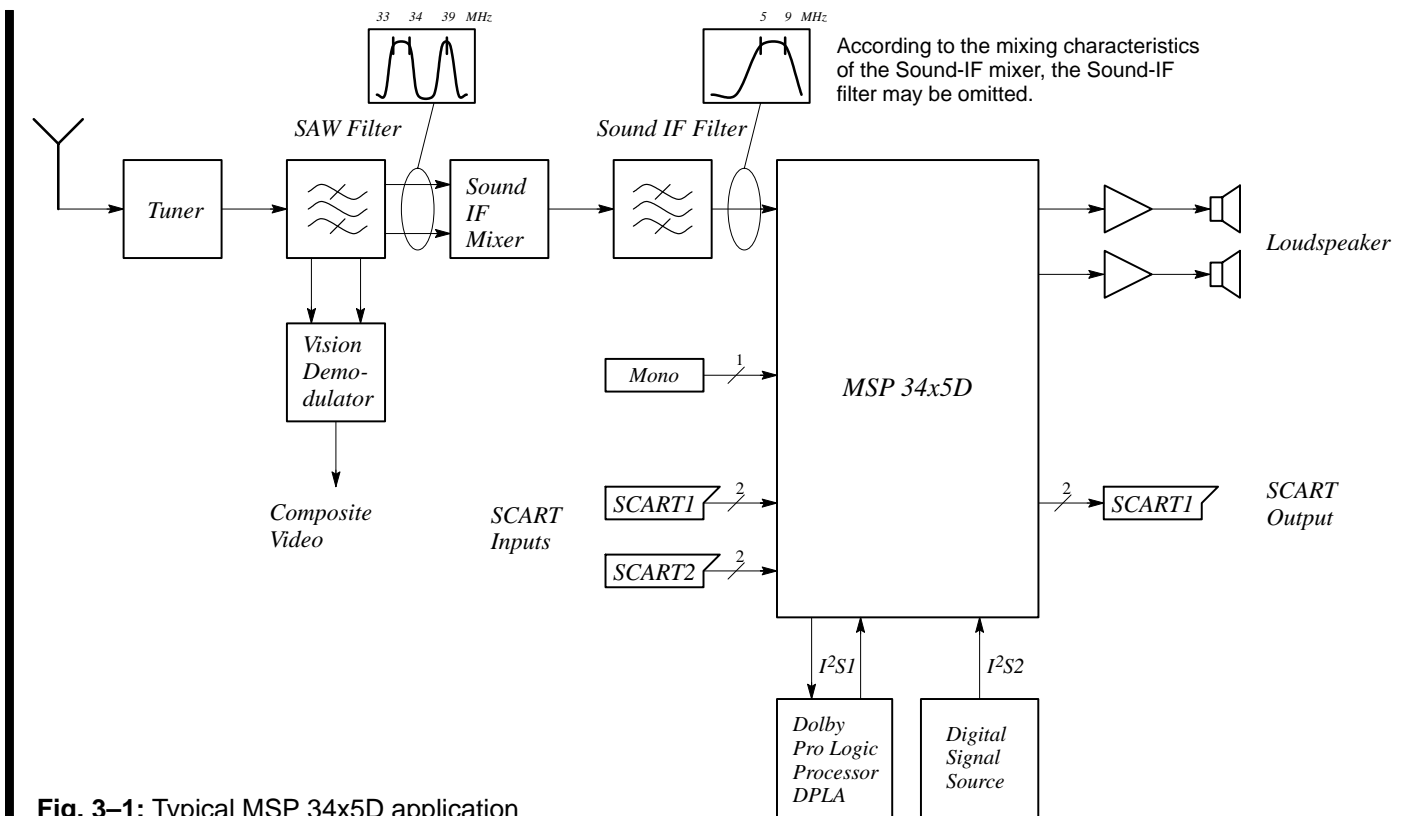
33 34 39 MHz

5 9 MHz

According to the mixing characteristics of the Sound-IF mixer, the Sound-IF filter may be omitted.

SAW Filter

Sound IF Filter

Tuner

Sound IF Mixer

Loudspeaker

Vision Demodulator

Composite Video

Mono

1

MSP 34x5D

SCART Inputs

SCART1

2

SCART2

2

2

SCART1

SCART Output

$I^2S1$

$I^2S2$

Dolby Pro Logic Processor DPLA

Digital Signal Source

**Fig. 3–1:** Typical MSP 34x5D application